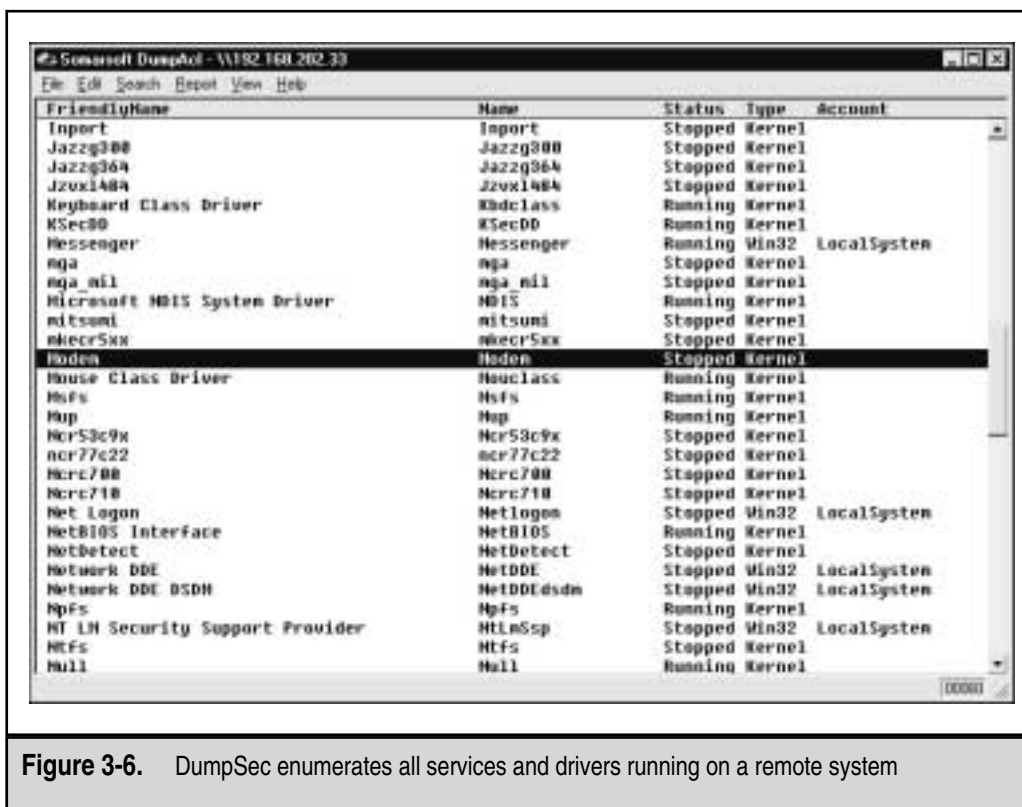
Somarsoft DumpAcl - \\192.168.202.33

File Edit Search Report View Help

| FriendlyName | Name | Status | Type | Account |
|---|---|---|---|---|
| Inport | Inport | Stopped | Kernel | |
| Jazzg300 | Jazzg300 | Stopped | Kernel | |
| Jazzg364 | Jazzg364 | Stopped | Kernel | |
| Jzvxl484 | Jzvxl484 | Stopped | Kernel | |
| Keyboard Class Driver | Kbdclass | Running | Kernel | |
| KSecDD | KSecDD | Running | Kernel | |
| Messenger | Messenger | Running | Win32 | LocalSystem |
| mga | mga | Stopped | Kernel | |
| mga_mil | mga_mil | Stopped | Kernel | |
| Microsoft NDIS System Driver | NDIS | Running | Kernel | |
| mitsumi | mitsumi | Stopped | Kernel | |
| mkecr5xx | mkecr5xx | Stopped | Kernel | |
| Modem | Modem | Stopped | Kernel | |
| Mouse Class Driver | Mouclass | Running | Kernel | |
| Msfs | Msfs | Running | Kernel | |
| Mup | Mup | Running | Kernel | |
| Ncr53c9x | Ncr53c9x | Stopped | Kernel | |
| ncr77c22 | ncr77c22 | Stopped | Kernel | |
| Ncrc700 | Ncrc700 | Stopped | Kernel | |
| Ncrc710 | Ncrc710 | Stopped | Kernel | |
| Net Logon | Netlogon | Stopped | Win32 | LocalSystem |
| NetBIOS Interface | NetBIOS | Running | Kernel | |
| NetDetect | NetDetect | Stopped | Kernel | |
| Network DDE | NetDDE | Stopped | Win32 | LocalSystem |
| Network DDE DSDM | NetDDEdsdm | Stopped | Win32 | LocalSystem |
| NpFs | NpFs | Running | Kernel | |
| NT LM Security Support Provider | NtLmSsp | Stopped | Win32 | LocalSystem |
| Ntfs | Ntfs | Stopped | Kernel | |
| Null | Null | Running | Kernel | |

00060

**Figure 3-6.** DumpSec enumerates all services and drivers running on a remote system